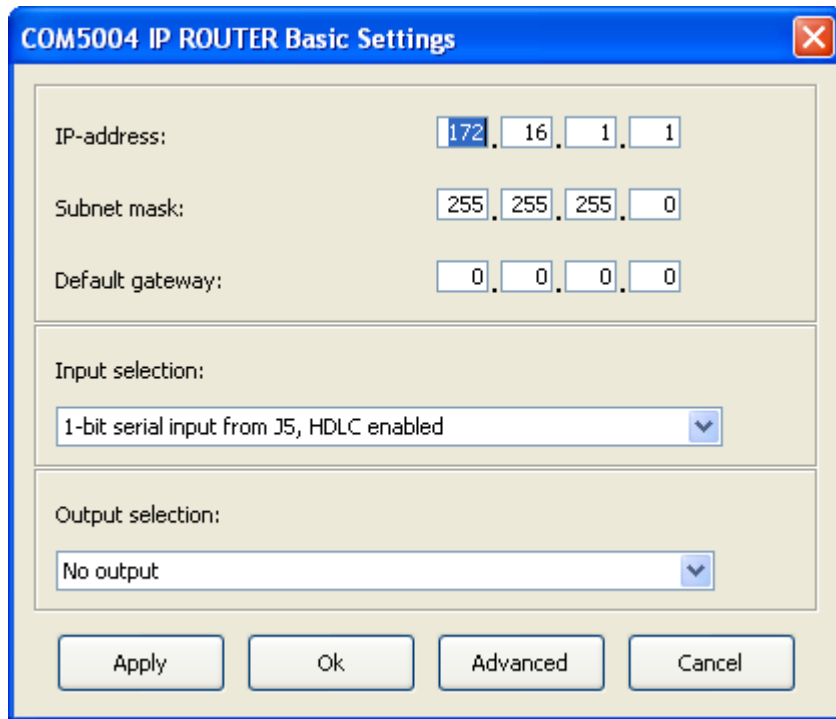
COM5004 IP ROUTER Basic Settings

IP-address: 172 . 16 . 1 . 1

Subnet mask: 255 . 255 . 255 . 0

Default gateway: 0 . 0 . 0 . 0

Input selection:

1-bit serial input from J5, HDLC enabled

Output selection:

No output

Apply Ok Advanced Cancel